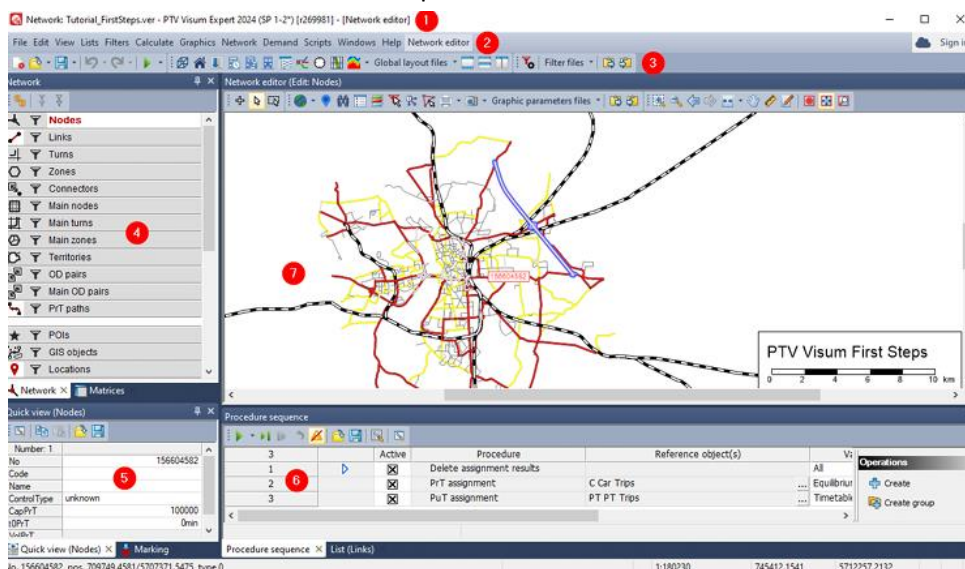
Network: Tutorial_FirstSteps.ver - PTV Visum Expert 2024 (SP 1-2*) [r269981] - [Network editor] 1

File Edit View Lists Filters Calculate Graphics Network Demand Scripts Windows Help Network editor 2

Sign i

Global layout files

Filter files 3

Network

Nodes
Links
Turns
Zones
Connectors
Main nodes
Main turns
Main zones 4
Territories
OD pairs
Main OD pairs
PrT paths
POIs
GIS objects
Locations

Network × Matrices

Network editor (Edit: Nodes)

Graphic parameters files

7

156604582

PTV Visum First Steps

0 2 4 6 8 10 km

Quick view (Nodes)

| Number: 1 | |
|---|---|
| No | 156604582 |
| Code | |
| Name | |
| ControlType | unknown |
| CapPrT | 100000 |
| t0PrT | 0min |
| VolPrT | |

5

Quick view (Nodes) × Marking

Procedure sequence

| 3 | | Active | Procedure | Reference object(s) | Va |
|---|---|---|---|---|---|
| 1 | | ☒ | Delete assignment results | | All |
| 2 | 6 | ☒ | PrT assignment | C Car Trips | Equilibriu |
| 3 | | ☒ | PuT assignment | PT PT Trips | Timetabl |

Operations
Create
Create group

Procedure sequence × List (Links)

lo. 156604582, pos. 709749.4581/5707371.5475, type 0 | 1:180230 | 745412.1541 | 5712257.2132